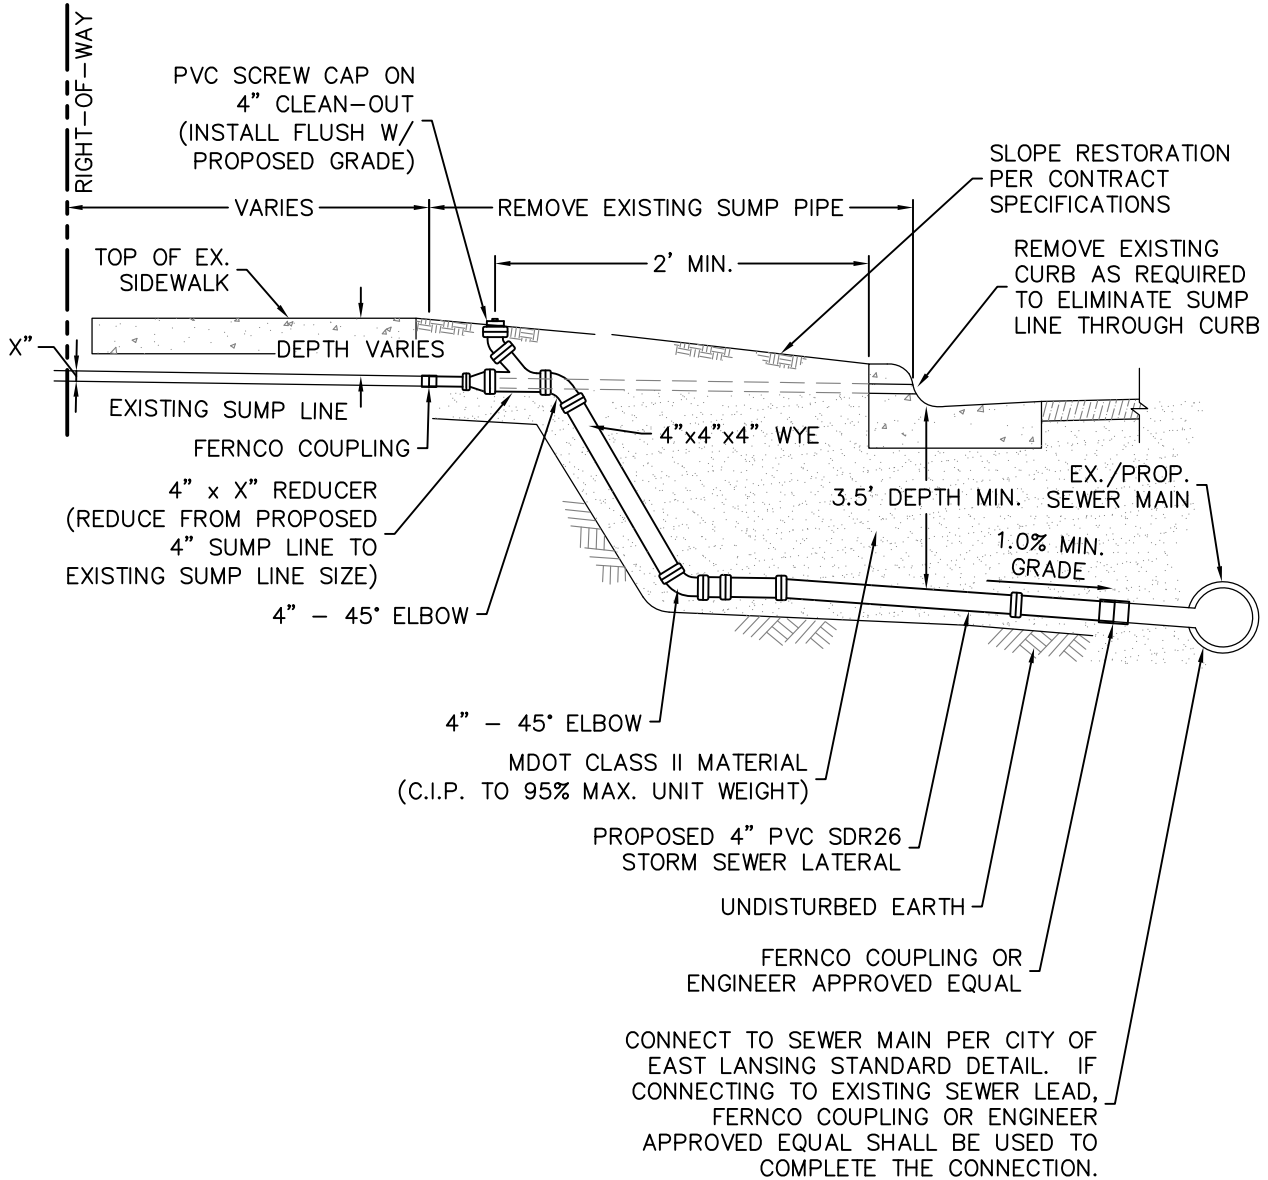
RIGHT-OF-WAY

PVC SCREW CAP ON 4" CLEAN-OUT (INSTALL FLUSH W/ PROPOSED GRADE)

SLOPE RESTORATION PER CONTRACT SPECIFICATIONS

VARIES

REMOVE EXISTING SUMP PIPE

2' MIN.

REMOVE EXISTING CURB AS REQUIRED TO ELIMINATE SUMP LINE THROUGH CURB

TOP OF EX. SIDEWALK

X"

DEPTH VARIES

EXISTING SUMP LINE

FERNCO COUPLING

4"x4"x4" WYE

4" x X" REDUCER (REDUCE FROM PROPOSED 4" SUMP LINE TO EXISTING SUMP LINE SIZE)

3.5' DEPTH MIN.

EX./PROP. SEWER MAIN

1.0% MIN. GRADE

4" – 45° ELBOW

4" – 45° ELBOW

MDOT CLASS II MATERIAL (C.I.P. TO 95% MAX. UNIT WEIGHT)

PROPOSED 4" PVC SDR26 STORM SEWER LATERAL

UNDISTURBED EARTH

FERNCO COUPLING OR ENGINEER APPROVED EQUAL

CONNECT TO SEWER MAIN PER CITY OF EAST LANSING STANDARD DETAIL. IF CONNECTING TO EXISTING SEWER LEAD, FERNCO COUPLING OR ENGINEER APPROVED EQUAL SHALL BE USED TO COMPLETE THE CONNECTION.